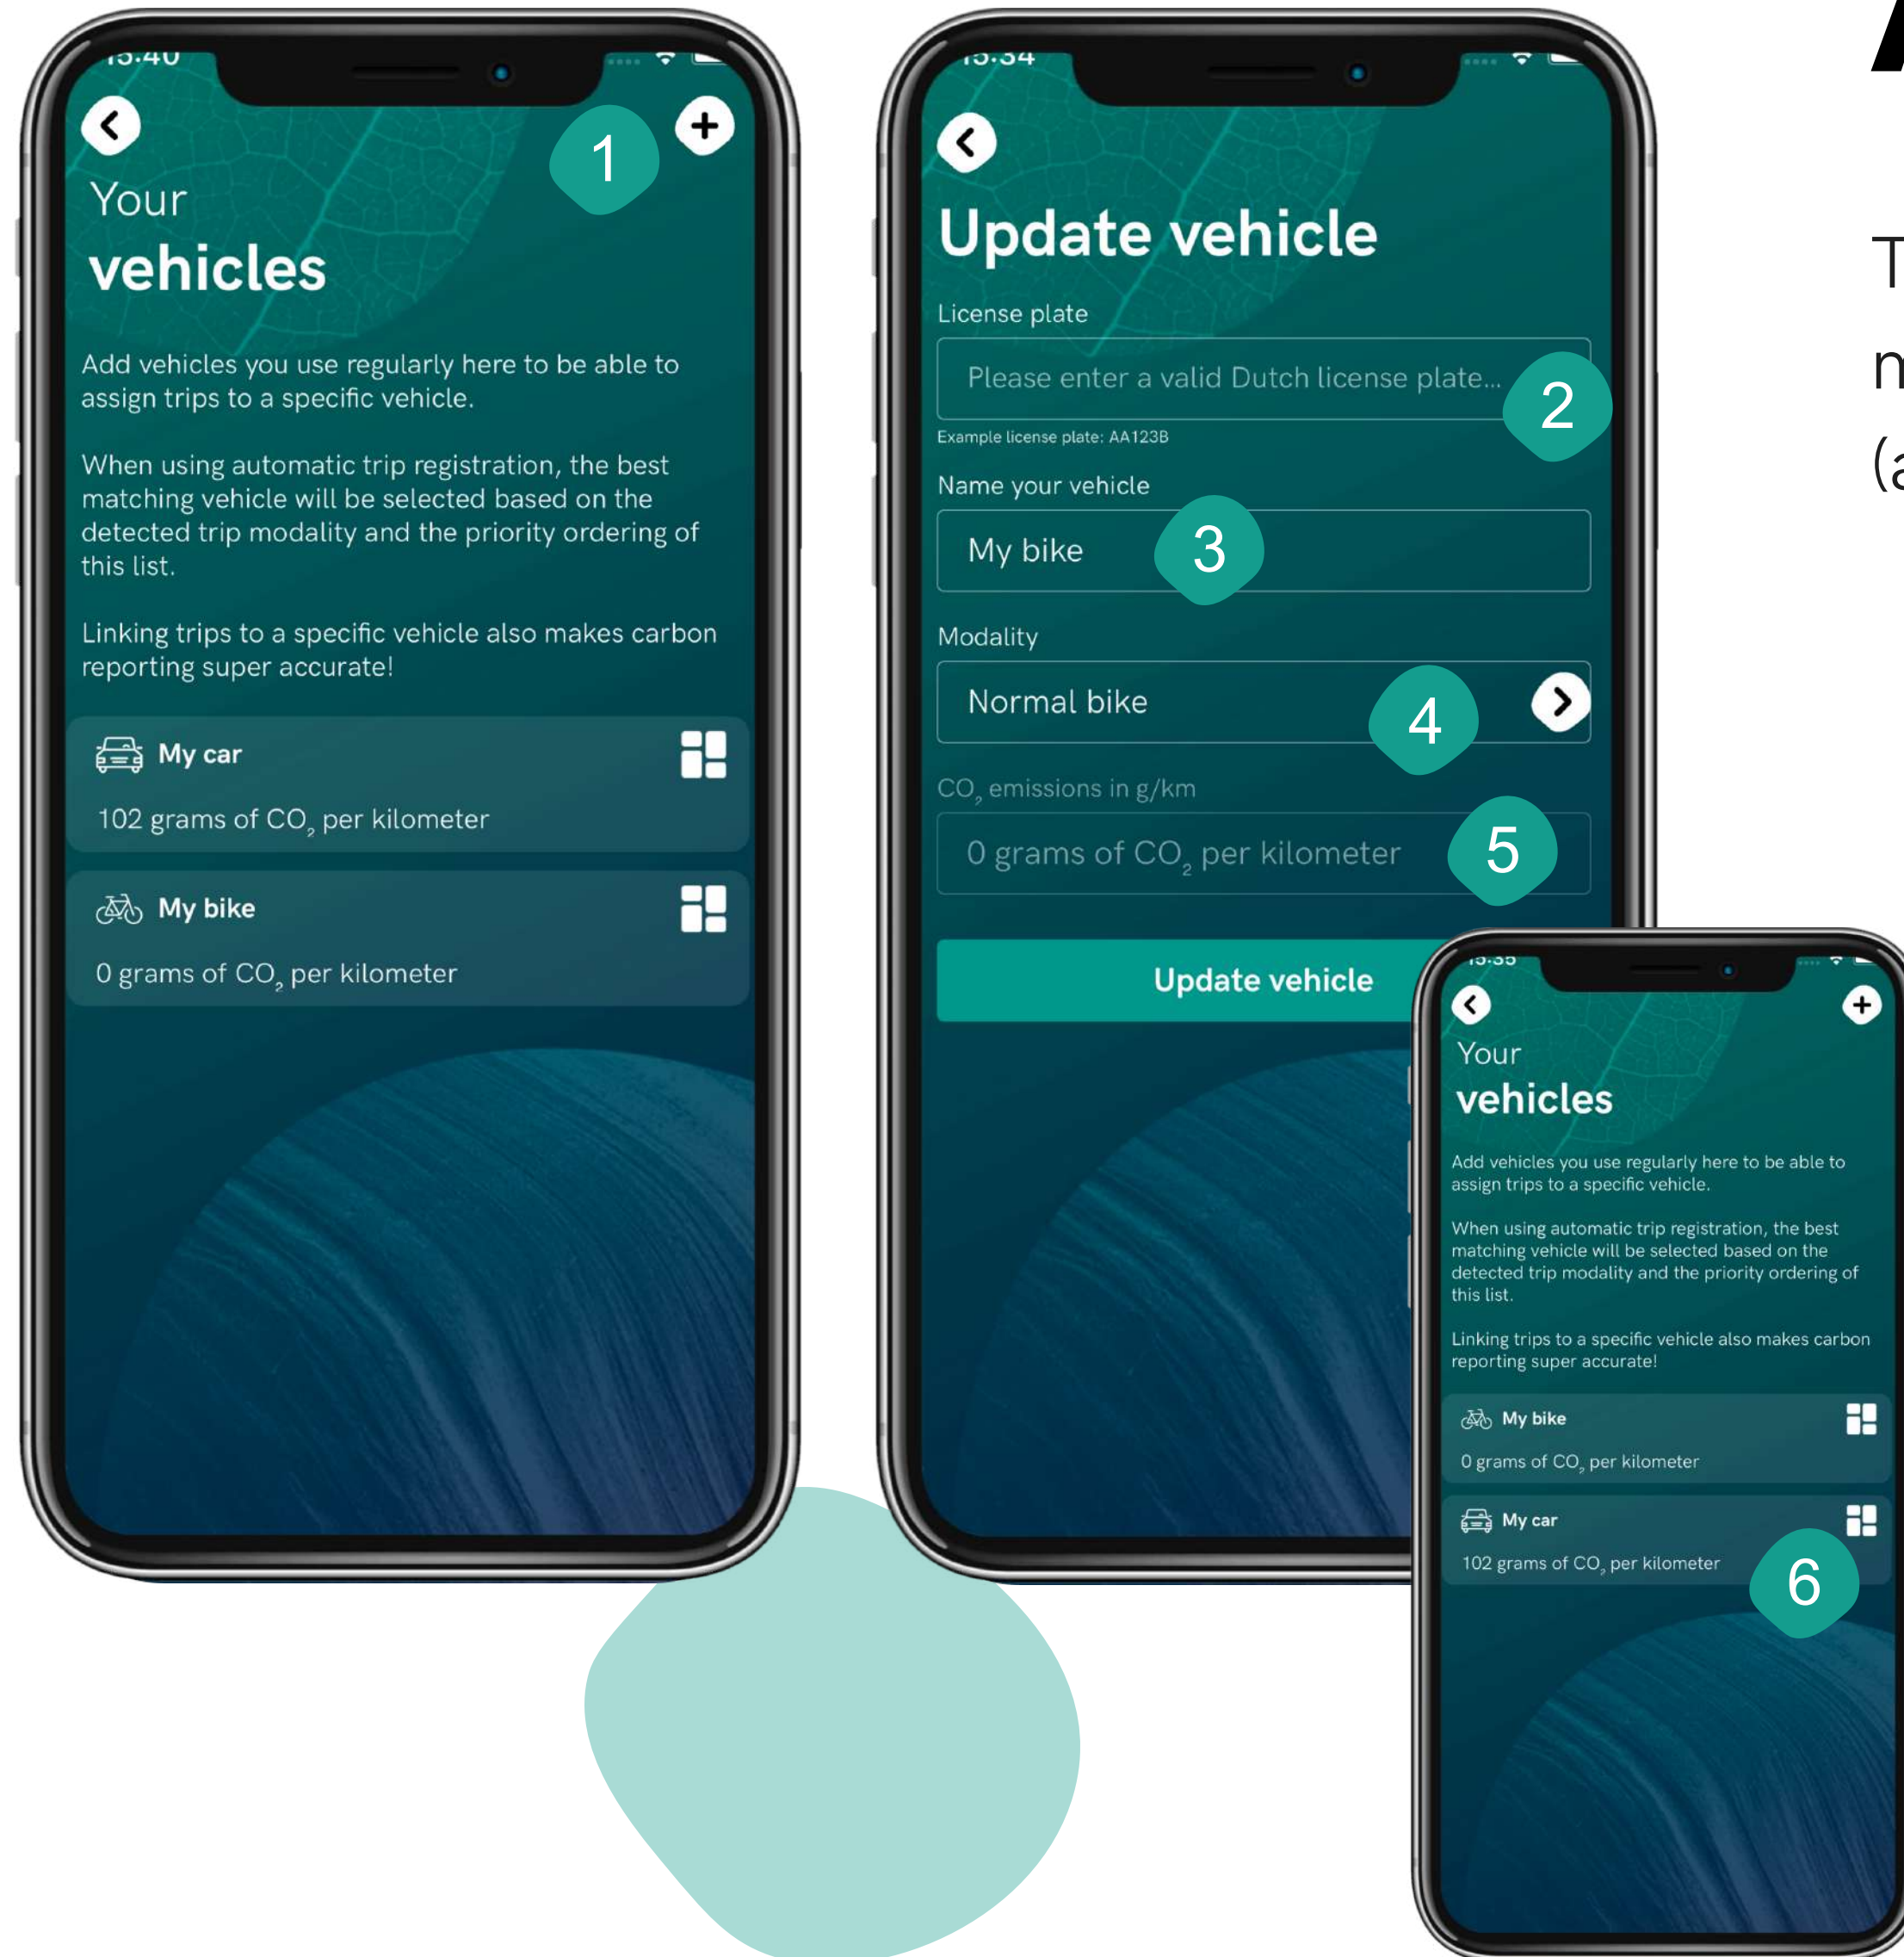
15:40

1

Your
vehicles

Add vehicles you use regularly here to be able to assign trips to a specific vehicle.

When using automatic trip registration, the best matching vehicle will be selected based on the detected trip modality and the priority ordering of this list.

Linking trips to a specific vehicle also makes carbon reporting super accurate!

My car

102 grams of $CO_2$ per kilometer

My bike

0 grams of $CO_2$ per kilometer

15:34

Update vehicle

License plate

Please enter a valid Dutch license plate...

2

Example license plate: AA123B

Name your vehicle

My bike

3

Modality

Normal bike

4

$CO_2$ emissions in g/km

0 grams of $CO_2$ per kilometer

5

Update vehicle

15:35

Your
vehicles

Add vehicles you use regularly here to be able to assign trips to a specific vehicle.

When using automatic trip registration, the best matching vehicle will be selected based on the detected trip modality and the priority ordering of this list.

Linking trips to a specific vehicle also makes carbon reporting super accurate!

My bike

0 grams of $CO_2$ per kilometer

My car

102 grams of $CO_2$ per kilometer

6

T
n
(a